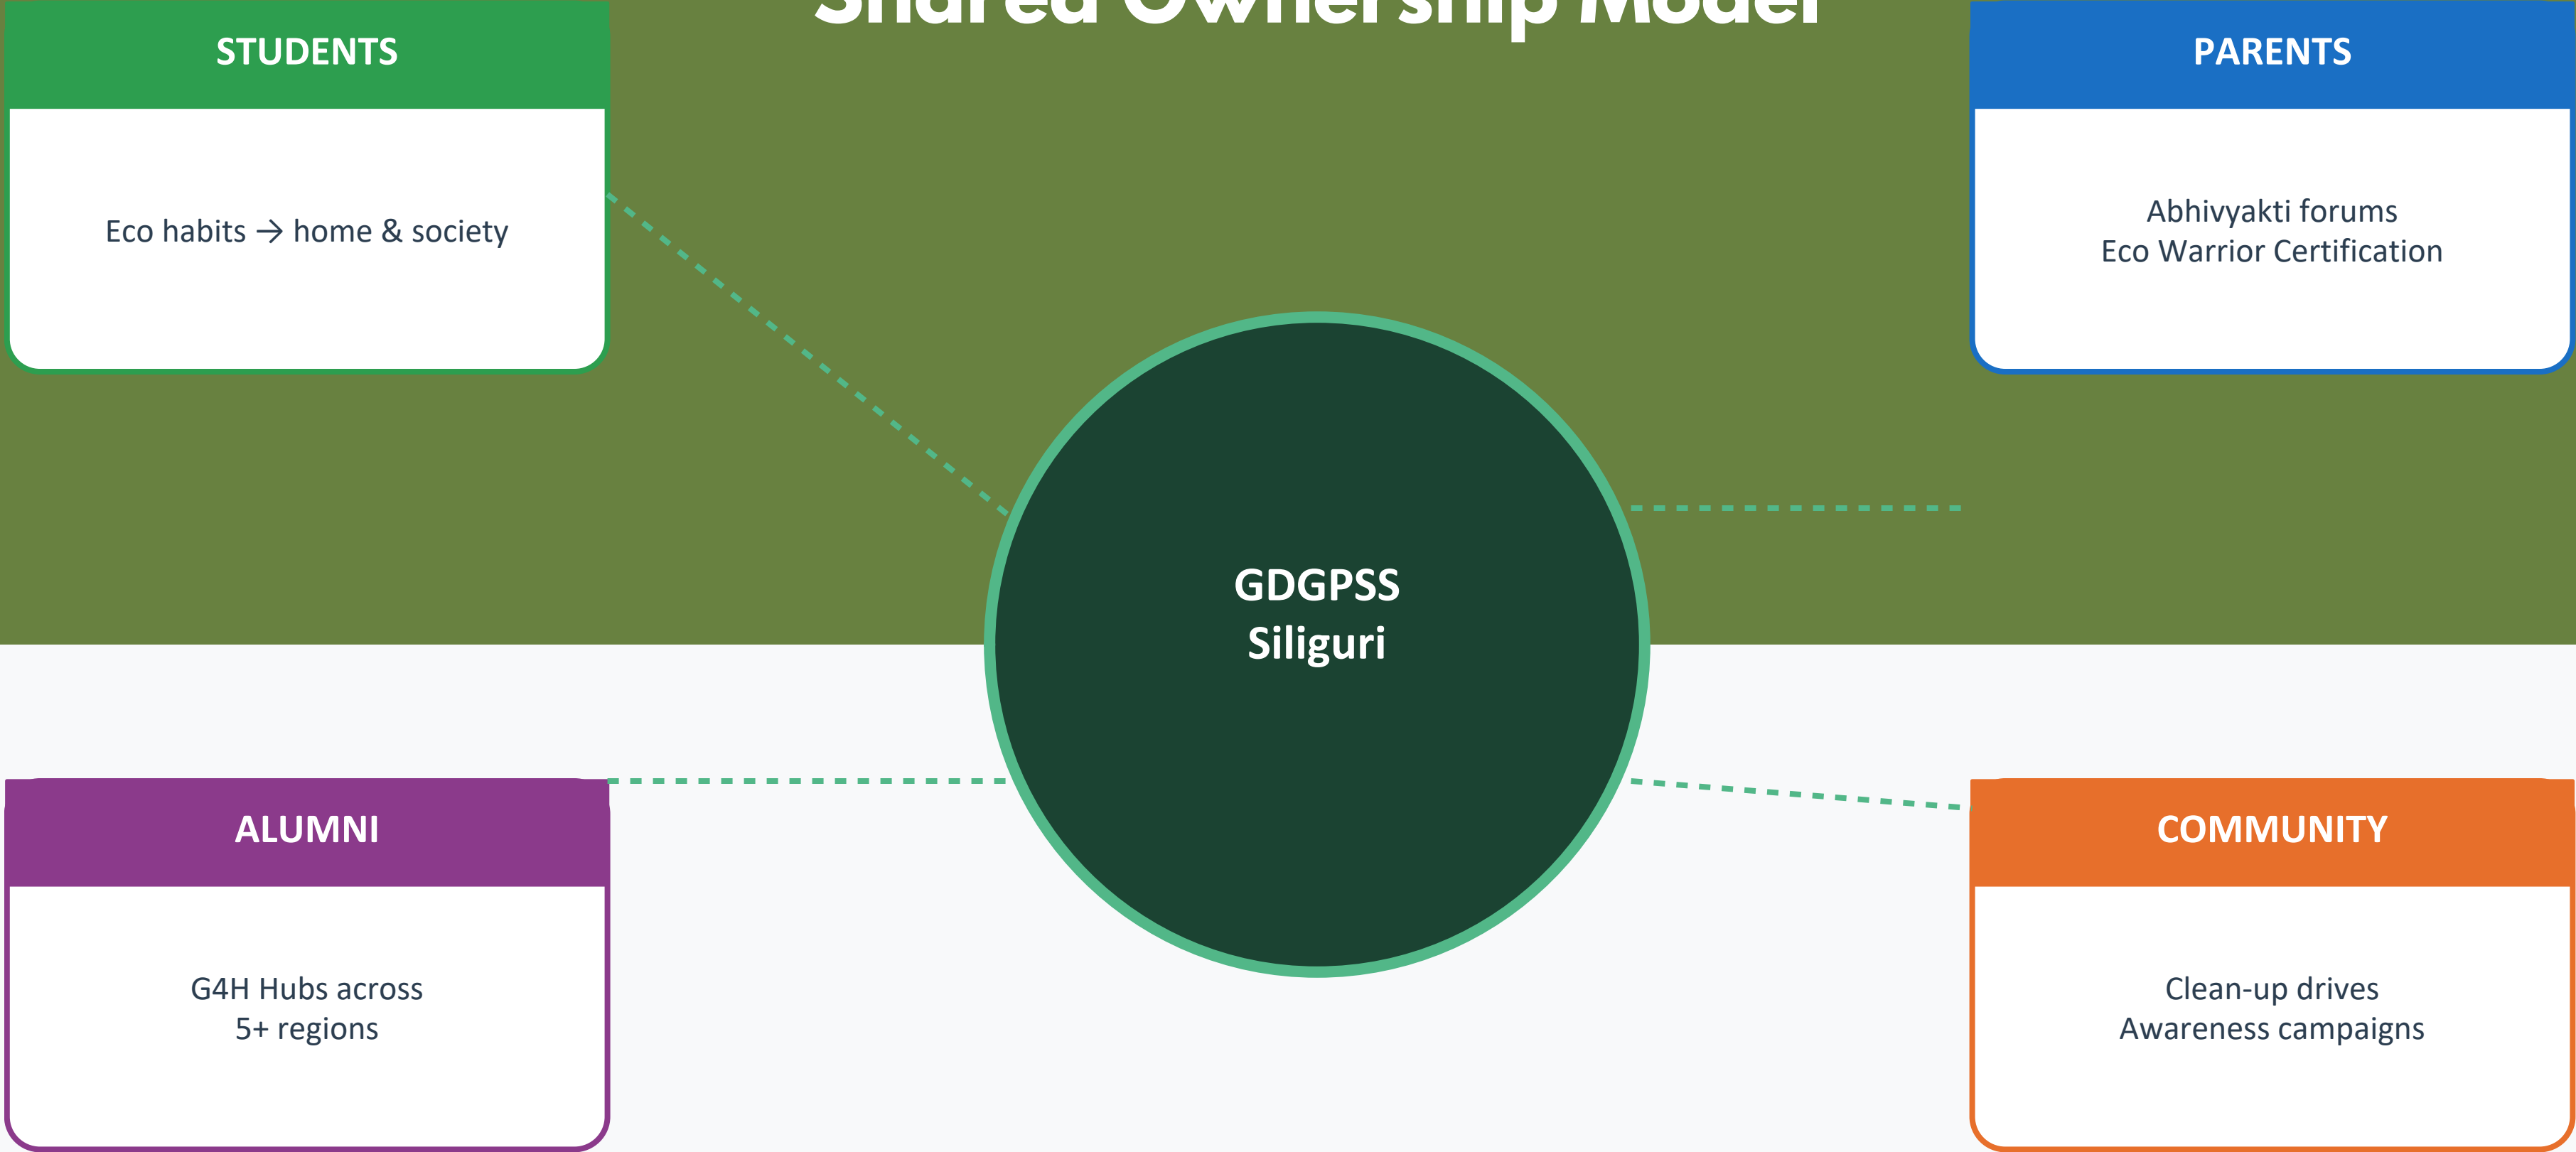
Shared Ownership Model

STUDENTS

Eco habits → home & society

PARENTS

Abhivyakti forums
Eco Warrior Certification

GDGPSS
Siliguri

ALUMNI

G4H Hubs across
5+ regions

COMMUNITY

Clean-up drives
Awareness campaigns